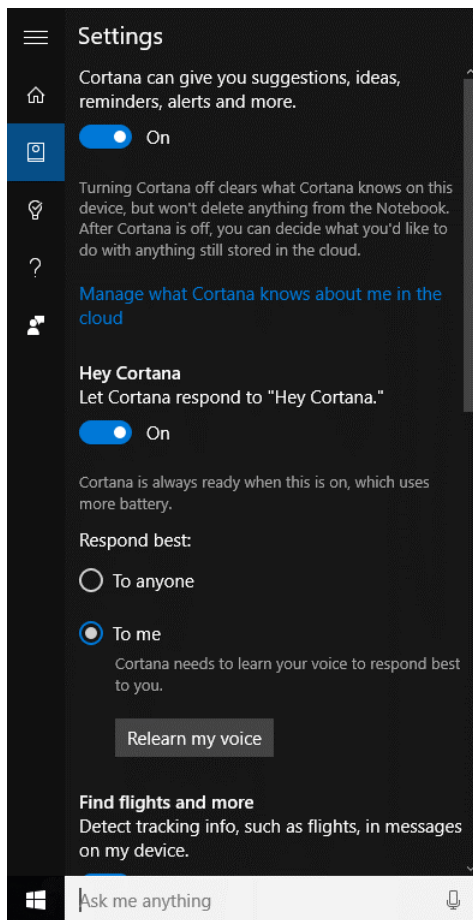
Settings

Cortana can give you suggestions, ideas, reminders, alerts and more.

On

Turning Cortana off clears what Cortana knows on this device, but won't delete anything from the Notebook. After Cortana is off, you can decide what you'd like to do with anything still stored in the cloud.

Manage what Cortana knows about me in the cloud

Hey Cortana

Let Cortana respond to "Hey Cortana."

On

Cortana is always ready when this is on, which uses more battery.

Respond best:

To anyone

To me

Cortana needs to learn your voice to respond best to you.

Relearn my voice

Find flights and more

Detect tracking info, such as flights, in messages on my device.

Ask me anything